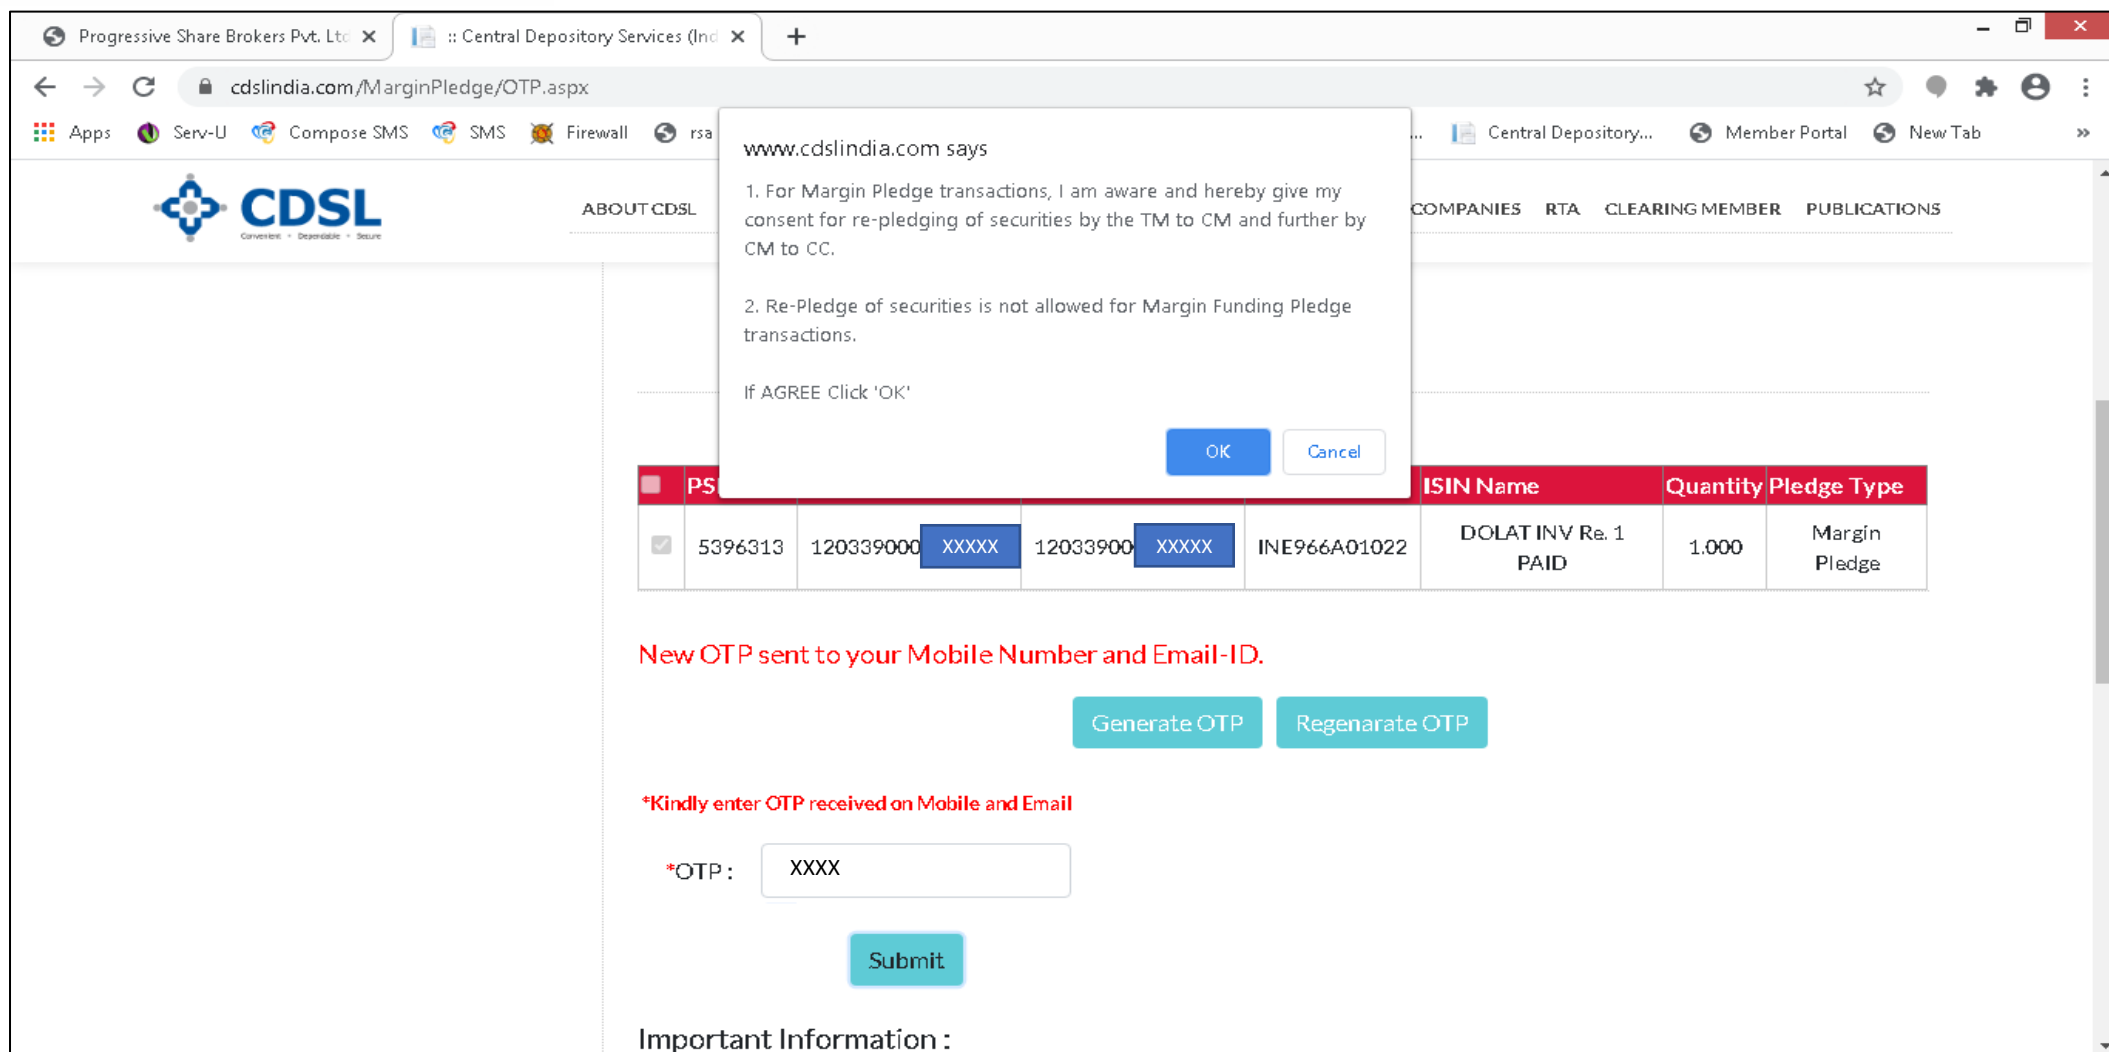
Progressive Share Brokers Pvt. Ltc ×
:: Central Depository Services (Inc ×
+

cdslindia.com/MarginPledge/OTP.aspx

Apps Serv-U Compose SMS SMS Firewall rsa ... Central Depository... Member Portal New Tab »

CDSL
Convenient • Dependable • Secure

ABOUT CDSL COMPANIES RTA CLEARING MEMBER PUBLICATIONS

www.cdslindia.com says

1. For Margin Pledge transactions, I am aware and hereby give my consent for re-pledging of securities by the TM to CM and further by CM to CC.

2. Re-Pledge of securities is not allowed for Margin Funding Pledge transactions.

If AGREE Click 'OK'

OK Cancel

| | PS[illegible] | | | ISIN | ISIN Name | Quantity | Pledge Type |
|---|---|---|---|---|---|---|---|
| | 5396313 | 120339000 XXXXX | 12033900 XXXXX | INE966A01022 | DOLAT INV Re. 1 PAID | 1.000 | Margin Pledge |

New OTP sent to your Mobile Number and Email-ID.

Generate OTP Regenarate OTP

*Kindly enter OTP received on Mobile and Email

*OTP : XXXX

Submit

Important Information :